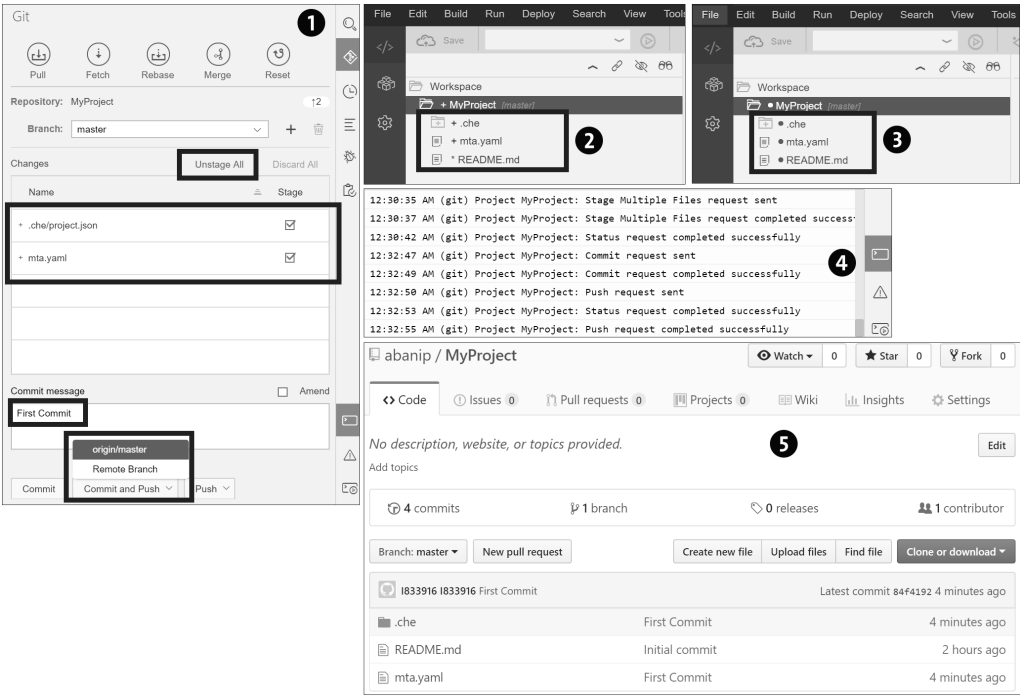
Git

1

Pull Fetch Rebase Merge Reset

Repository: MyProject ↑2

Branch: master

Changes Unstage All Discard All

| Name | Stage |
|---|---|
| + .che/project.json | ☑ |
| + mta.yaml | ☑ |

Commit message ☐ Amend

First Commit

origin/master
Remote Branch

Commit Commit and Push Push

File Edit Build Run Deploy Search View Tools

Save

Workspace
+ MyProject [master]
+ .che
+ mta.yaml
* README.md

2

File Edit Build Run Deploy Search View Tools

Save

Workspace
• MyProject [master]
• .che
• mta.yaml
• README.md

3

12:30:35 AM (git) Project MyProject: Stage Multiple Files request sent
12:30:37 AM (git) Project MyProject: Stage Multiple Files request completed success
12:30:42 AM (git) Project MyProject: Status request completed successfully
12:32:47 AM (git) Project MyProject: Commit request sent
12:32:49 AM (git) Project MyProject: Commit request completed successfully
12:32:50 AM (git) Project MyProject: Push request sent
12:32:53 AM (git) Project MyProject: Status request completed successfully
12:32:55 AM (git) Project MyProject: Push request completed successfully

4

abanip / MyProject Watch 0 Star 0 Fork 0

Code Issues 0 Pull requests 0 Projects 0 Wiki Insights Settings

No description, website, or topics provided. Edit

5

Add topics

4 commits 1 branch 0 releases 1 contributor

Branch: master New pull request Create new file Upload files Find file Clone or download

I833916 I833916 First Commit Latest commit 84f4192 4 minutes ago

| .che | First Commit | 4 minutes ago |
|---|---|---|
| README.md | Initial commit | 2 hours ago |
| mta.yaml | First Commit | 4 minutes ago |